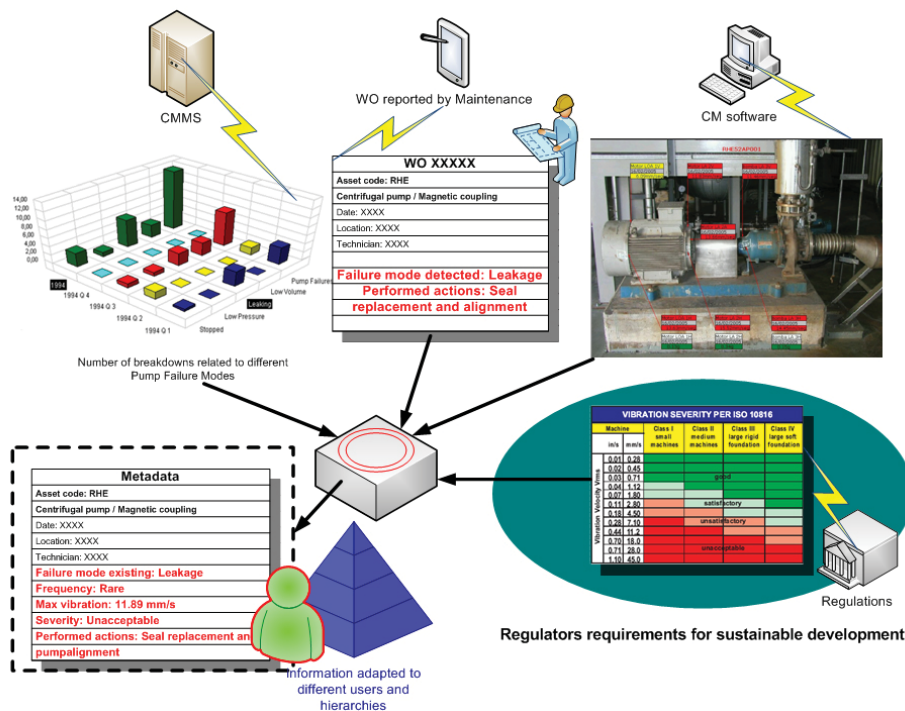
CMMS

WO reported by Maintenance

CM software

14,00
12,00
10,00
8,00
6,00
4,00
2,00
0,00

1994
1994 Q 4
1994 Q 3
1994 Q 2
1994 Q 1

Pump Failures
Low Volume
Leaking
Low Pressure
Stopped

Number of breakdowns related to different Pump Failure Modes

| WO XXXXX |
|---|
| Asset code: RHE |
| Centrifugal pump / Magnetic coupling |
| Date: XXXX |
| Location: XXXX |
| Technician: XXXX |
| Failure mode detected: Leakage Performed actions: Seal replacement and alignment |

RHE52AP001

| Metadata |
|---|
| Asset code: RHE |
| Centrifugal pump / Magnetic coupling |
| Date: XXXX |
| Location: XXXX |
| Technician: XXXX |
| Failure mode existing: Leakage |
| Frequency: Rare |
| Max vibration: 11.89 mm/s |
| Severity: Unacceptable |
| Performed actions: Seal replacement and pumpalignment |

Information adapted to different users and hierarchies

VIBRATION SEVERITY PER ISO 10816

| Machine | | Class I small machines | Class II medium machines | Class III large rigid foundation | Class IV large soft foundation |
|---|---|---|---|---|---|
| in/s | mm/s | | | | |
| 0.01 | 0.28 | | | | |
| 0.02 | 0.45 | | | | |
| 0.03 | 0.71 | | good | | |
| 0.04 | 1.12 | | | | |
| 0.07 | 1.80 | | | | |
| 0.11 | 2.80 | | satisfactory | | |
| 0.18 | 4.50 | | | | |
| 0.28 | 7.10 | | unsatisfactory | | |
| 0.44 | 11.2 | | | | |
| 0.70 | 18.0 | | | | |
| 0.71 | 28.0 | | unacceptable | | |
| 1.10 | 45.0 | | | | |

Vibration Velocity Vrms

Regulations

Regulators requirements for sustainable development